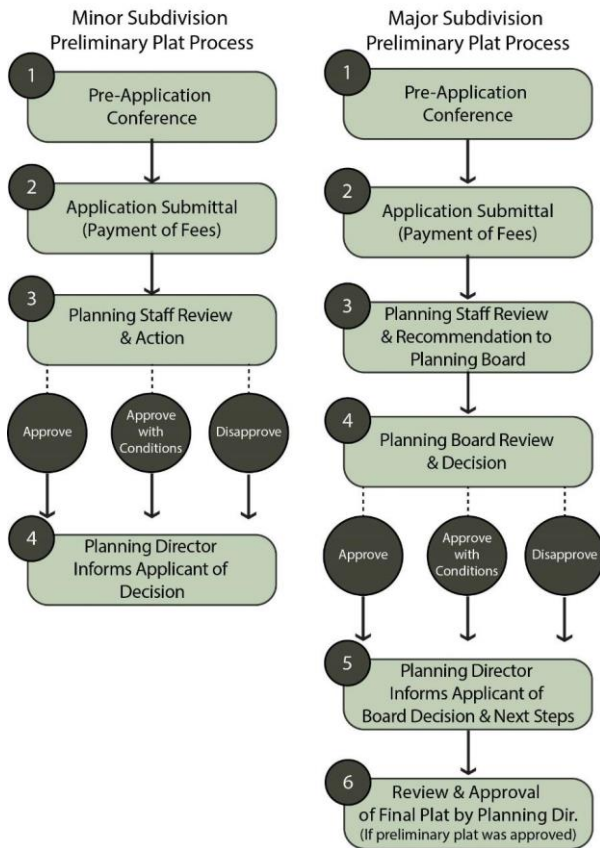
Minor Subdivision
Preliminary Plat Process

1
Pre-Application Conference

2
Application Submittal (Payment of Fees)

3
Planning Staff Review & Action

Approve

Approve with Conditions

Disapprove

4
Planning Director Informs Applicant of Decision

Major Subdivision
Preliminary Plat Process

1
Pre-Application Conference

2
Application Submittal (Payment of Fees)

3
Planning Staff Review & Recommendation to Planning Board

4
Planning Board Review & Decision

Approve

Approve with Conditions

Disapprove

5
Planning Director Informs Applicant of Board Decision & Next Steps

6
Review & Approval of Final Plat by Planning Dir.
(If preliminary plat was approved)